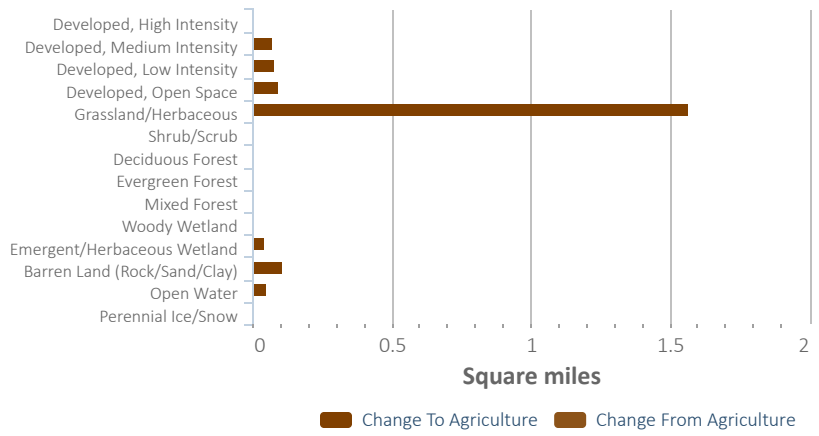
Developed, High Intensity
Developed, Medium Intensity
Developed, Low Intensity
Developed, Open Space
Grassland/Herbaceous
Shrub/Scrub
Deciduous Forest
Evergreen Forest
Mixed Forest
Woody Wetland
Emergent/Herbaceous Wetland
Barren Land (Rock/Sand/Clay)
Open Water
Perennial Ice/Snow

0
0.5
1
1.5
2

Square miles

Change To Agriculture
Change From Agriculture